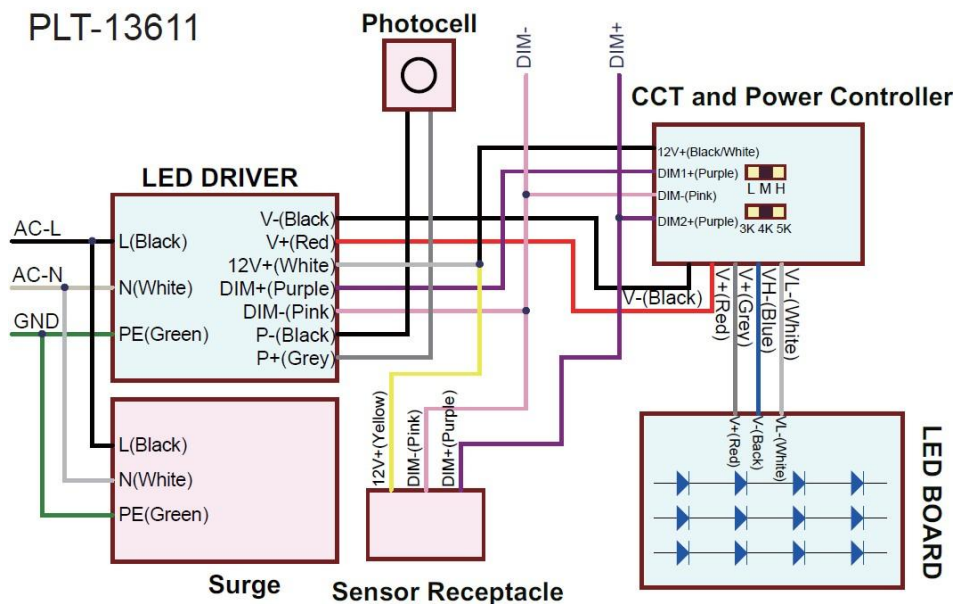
PLT-13611

Photocell

DIM-

DIM+

CCT and Power Controller

12V+(Black/White)
DIM1+(Purple)
DIM-(Pink)
DIM2+(Purple)
L M H
3K 4K 5K

LED DRIVER

AC-L
AC-N
GND

L(Black)
N(White)
PE(Green)

V-(Black)
V+(Red)
12V+(White)
DIM+(Purple)
DIM-(Pink)
P-(Black)
P+(Grey)

V-(Black)
V+(Red)
V+(Grey)
VH-(Blue)
VL-(White)

L(Black)
N(White)
PE(Green)

Surge

12V+(Yellow)
DIM-(Pink)
DIM+(Purple)

Sensor Receptacle

V+(Red)
V-(Back)
VL-(White)

LED BOARD